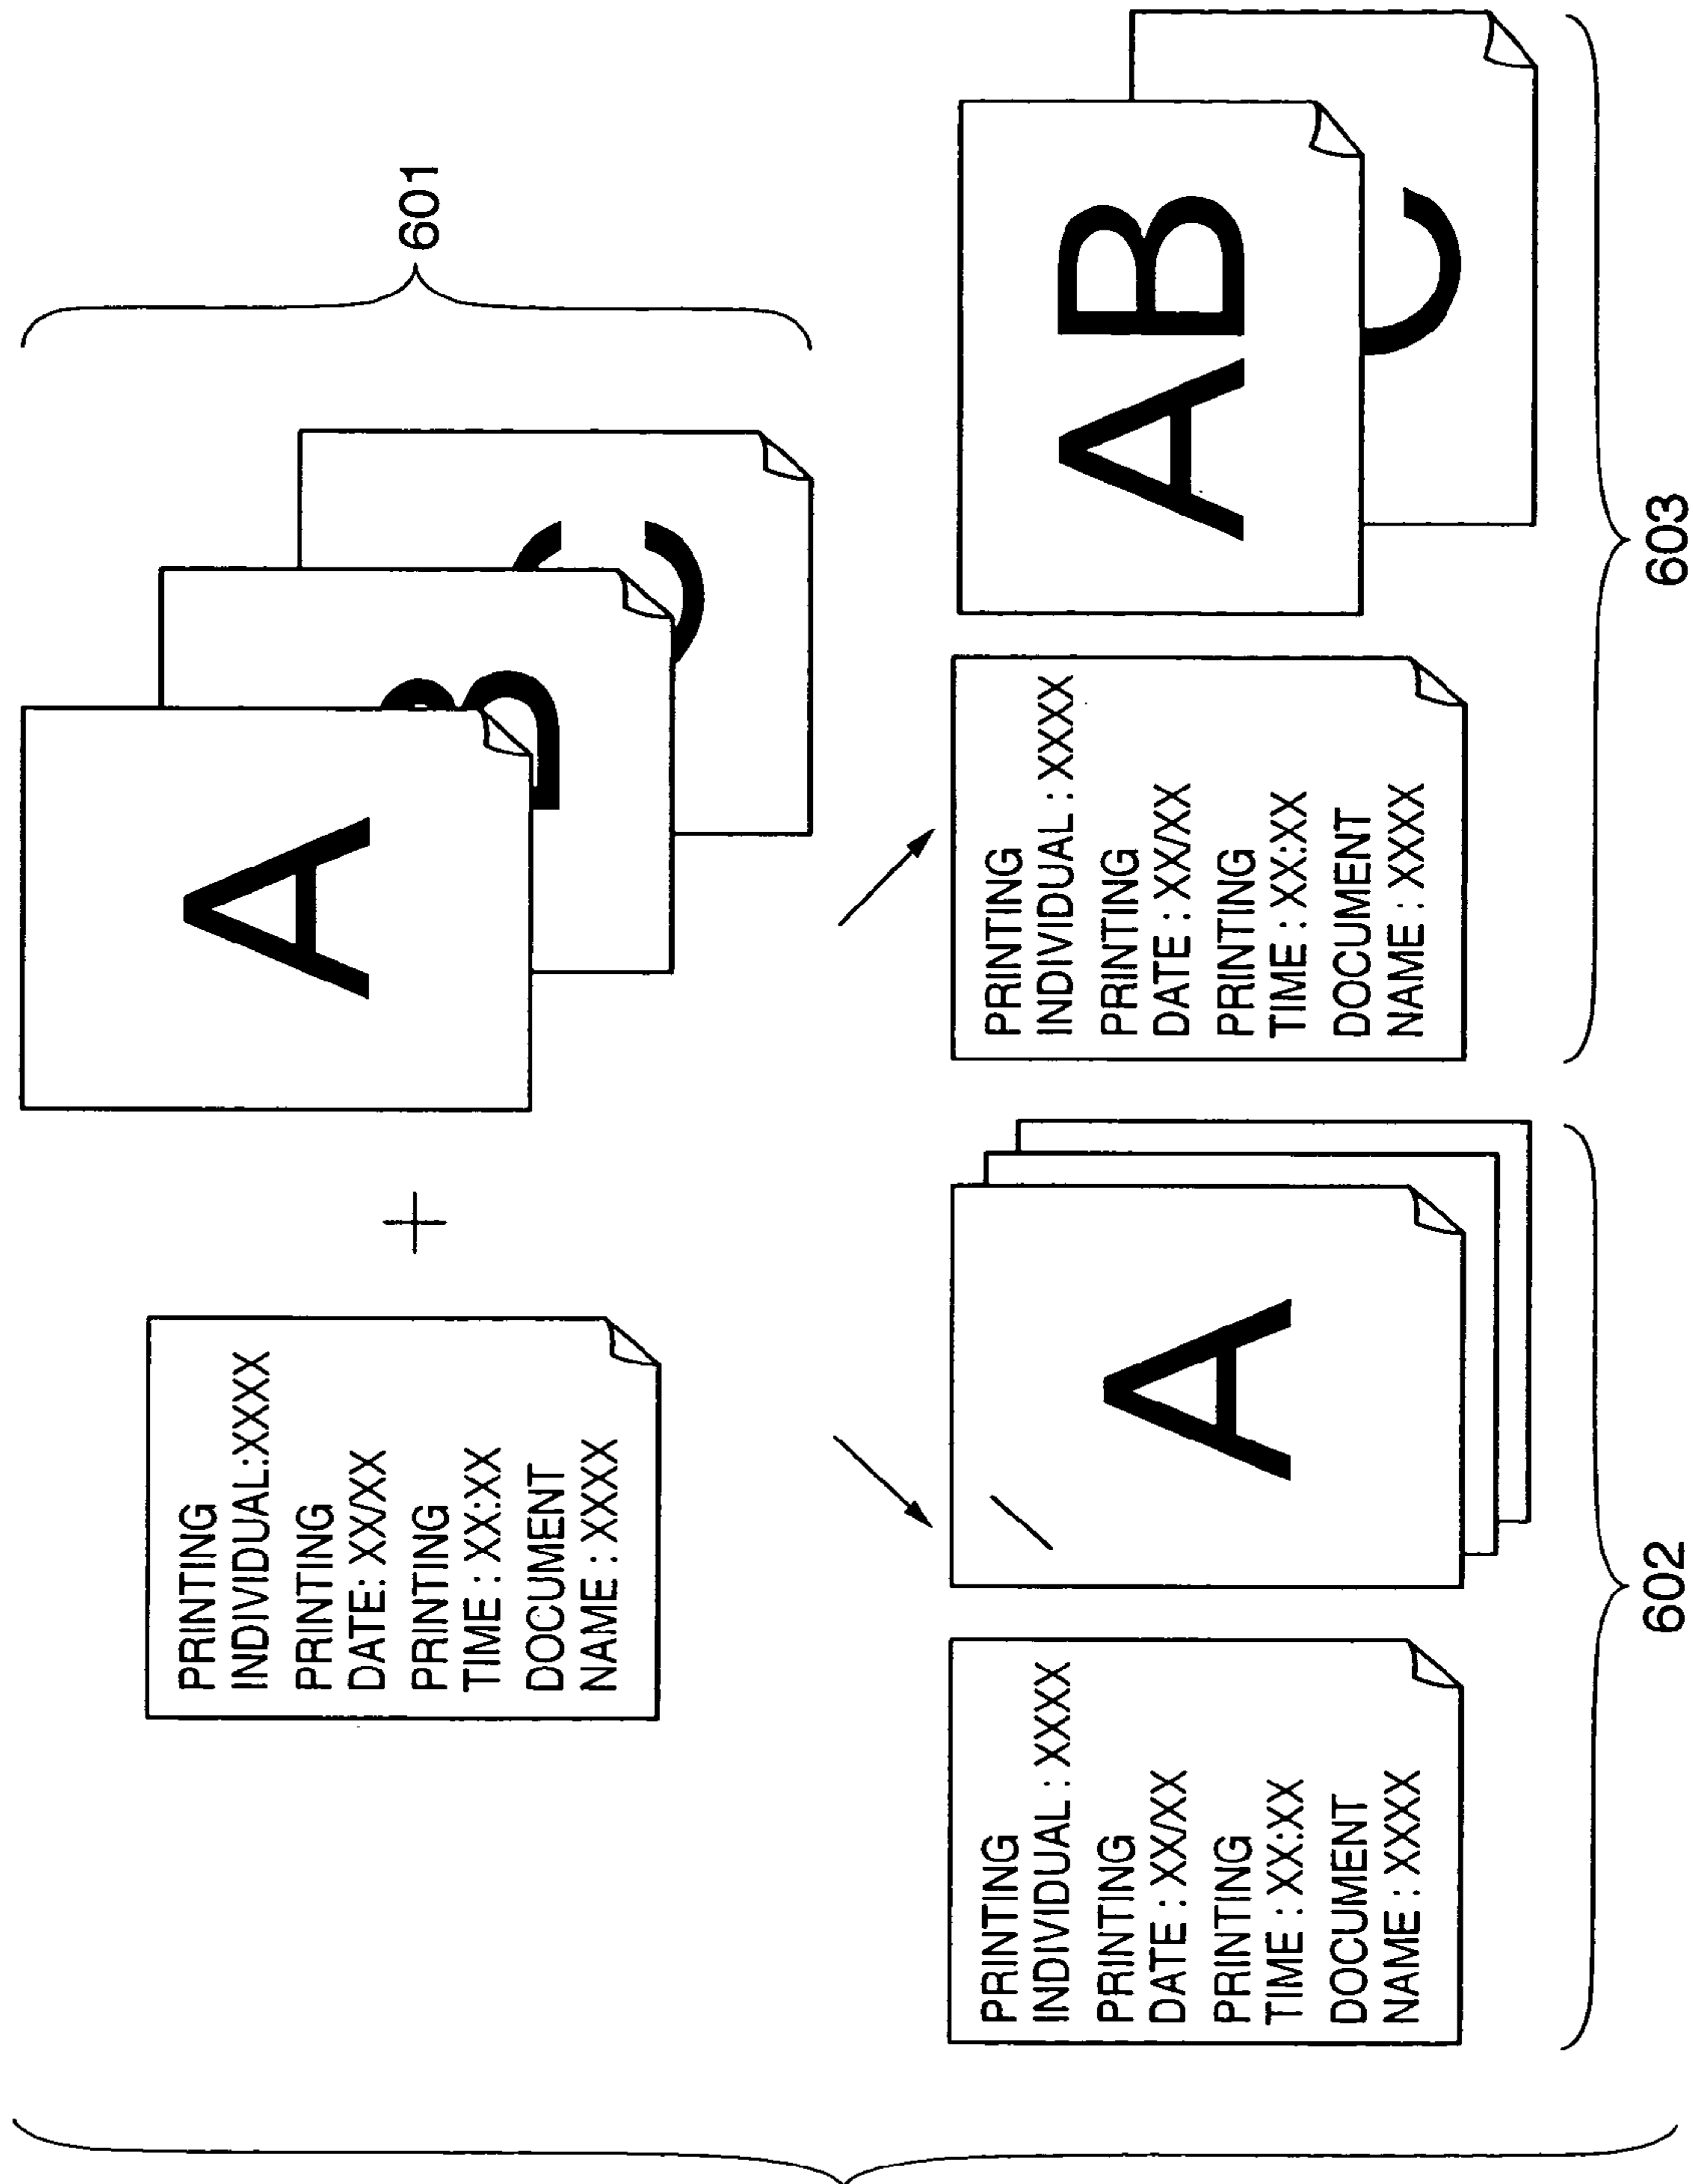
PRINTING INDIVIDUAL:XXXX
PRINTING DATE: XX/XX
PRINTING TIME : XX:XX
DOCUMENT NAME : XXXX

+

A

B

C

601

PRINTING INDIVIDUAL : XXXX
PRINTING DATE : XX/XX
PRINTING TIME : XX:XX
DOCUMENT NAME : XXXX

A

602

PRINTING INDIVIDUAL : XXXX
PRINTING DATE : XX/XX
PRINTING TIME : XX:XX
DOCUMENT NAME : XXXX

AB

C

603